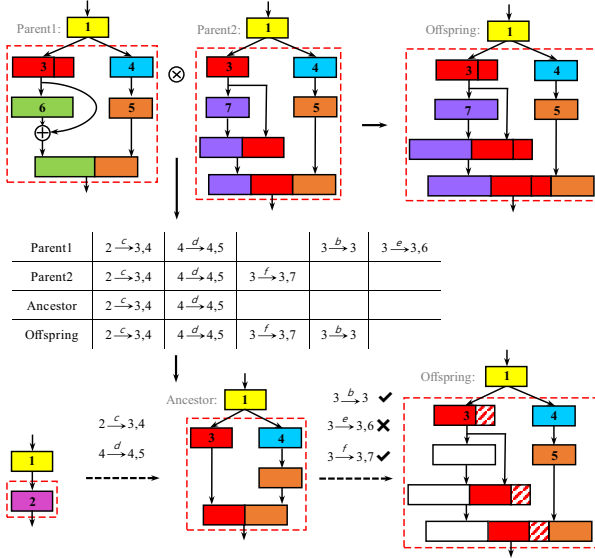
Parent1:

1

3

4

6

5

$\oplus$

$\otimes$

Parent2:

1

3

4

7

5

Offspring:

1

3

4

7

5

| Parent1 | $2 \xrightarrow{c} 3,4$ | $4 \xrightarrow{d} 4,5$ | | $3 \xrightarrow{b} 3$ | $3 \xrightarrow{e} 3,6$ |
|---|---|---|---|---|---|
| Parent2 | $2 \xrightarrow{c} 3,4$ | $4 \xrightarrow{d} 4,5$ | $3 \xrightarrow{f} 3,7$ | | |
| Ancestor | $2 \xrightarrow{c} 3,4$ | $4 \xrightarrow{d} 4,5$ | | | |
| Offspring | $2 \xrightarrow{c} 3,4$ | $4 \xrightarrow{d} 4,5$ | $3 \xrightarrow{f} 3,7$ | $3 \xrightarrow{b} 3$ | |

1

2

$2 \xrightarrow{c} 3,4$

$4 \xrightarrow{d} 4,5$

Ancestor:

1

3

4

$3 \xrightarrow{b} 3$ ✔

$3 \xrightarrow{e} 3,6$ ✘

$3 \xrightarrow{f} 3,7$ ✔

Offspring:

1

3

4

5